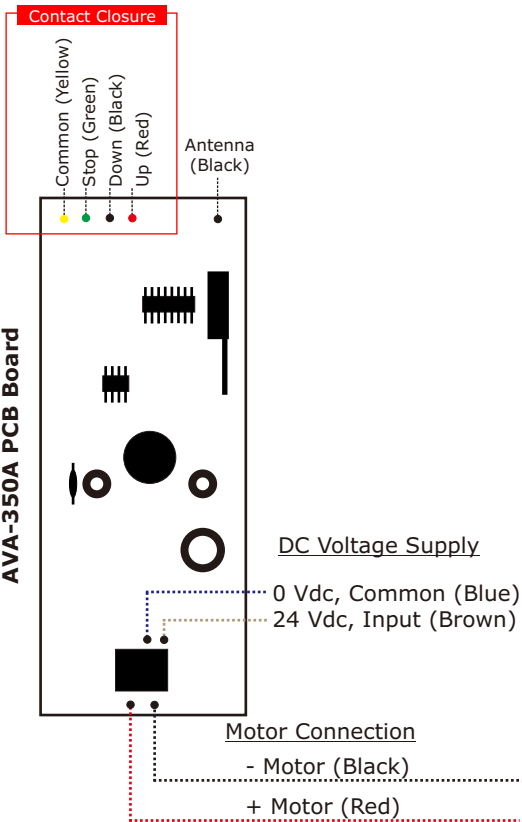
Contact Closure

Common (Yellow)
Stop (Green)
Down (Black)
Up (Red)

Antenna (Black)

AVA-350A PCB Board

DC Voltage Supply

0 Vdc, Common (Blue)

24 Vdc, Input (Brown)

Motor Connection

- Motor (Black)

+ Motor (Red)